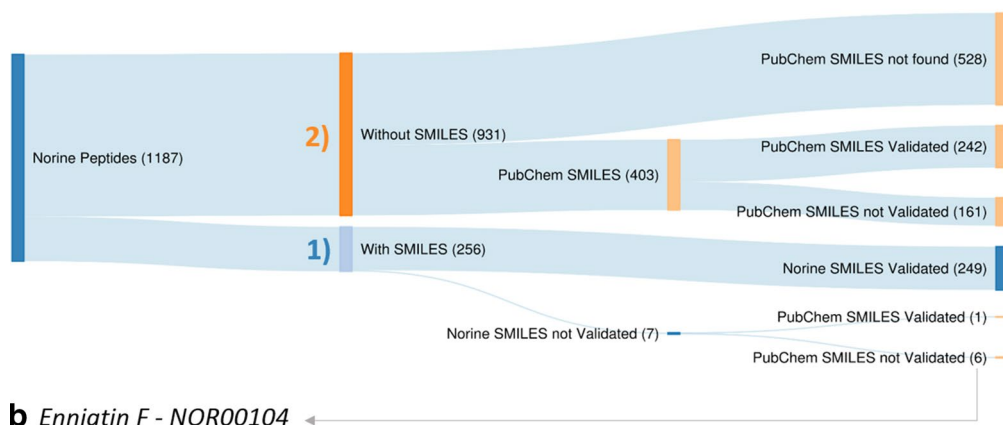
Norine Peptides (1187)

2)

Without SMILES (931)

1)

With SMILES (256)

PubChem SMILES not found (528)

PubChem SMILES (403)

PubChem SMILES Validated (242)

PubChem SMILES not Validated (161)

Norine SMILES Validated (249)

Norine SMILES not Validated (7)

PubChem SMILES Validated (1)

PubChem SMILES not Validated (6)

b Enniatin F - NOR00104